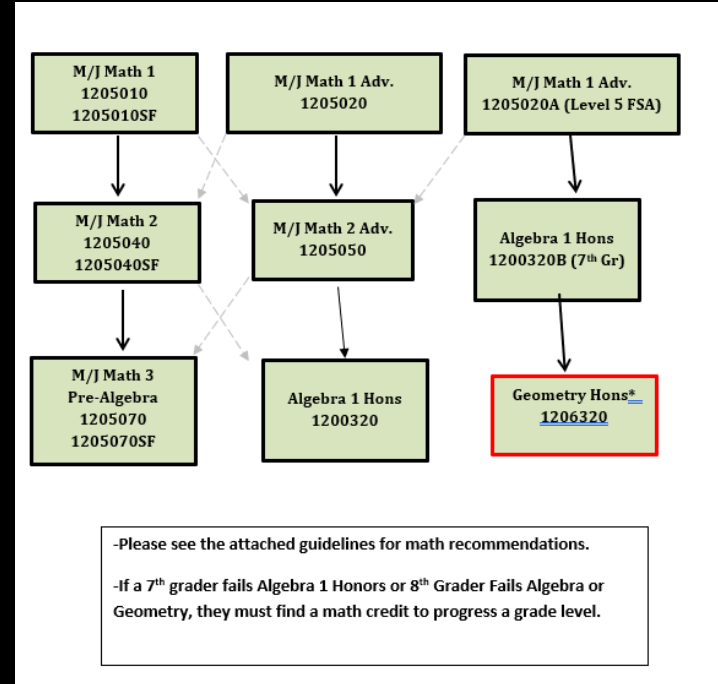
M/J Math 1
1205010
1205010SF

M/J Math 1 Adv.
1205020

M/J Math 1 Adv.
1205020A (Level 5 FSA)

M/J Math 2
1205040
1205040SF

M/J Math 2 Adv.
1205050

Algebra 1 Hons
1200320B (7$^{th}$ Gr)

M/J Math 3
Pre-Algebra
1205070
1205070SF

Algebra 1 Hons
1200320

Geometry Hons*
1206320

-Please see the attached guidelines for math recommendations.

-If a 7$^{th}$ grader fails Algebra 1 Honors or 8$^{th}$ Grader Fails Algebra or Geometry, they must find a math credit to progress a grade level.